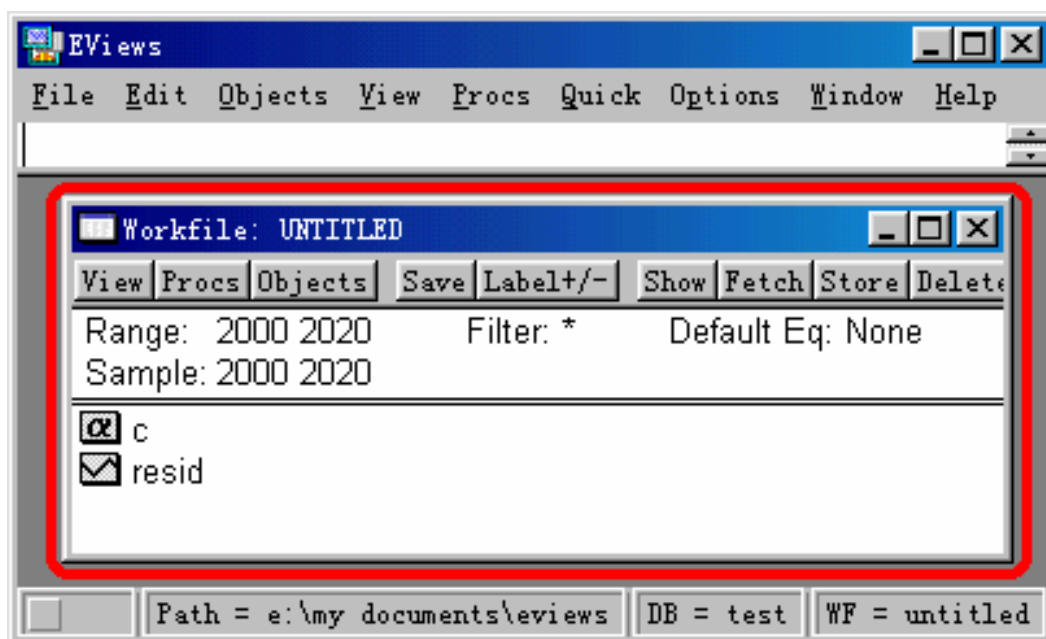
EViews

File Edit Objects View Procs Quick Options Window Help

Workfile: UNTITLED

View Procs Objects Save Label+/- Show Fetch Store Delete

Range: 2000 2020 Filter: * Default Eq: None
Sample: 2000 2020

c
resid

Path = e:\my documents\eviews DB = test WF = untitled